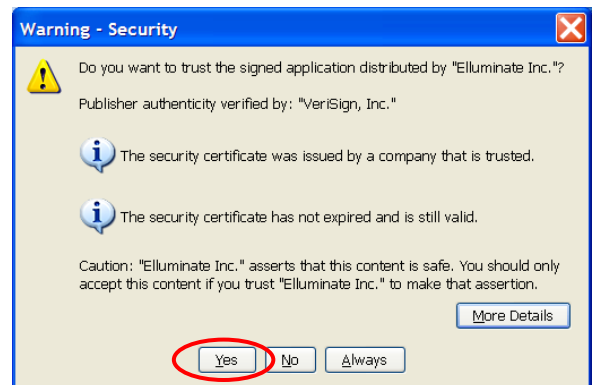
Warning - Security

Do you want to trust the signed application distributed by "Elluminate Inc."?

Publisher authenticity verified by: "VeriSign, Inc."

The security certificate was issued by a company that is trusted.

The security certificate has not expired and is still valid.

Caution: "Elluminate Inc." asserts that this content is safe. You should only accept this content if you trust "Elluminate Inc." to make that assertion.

More Details

Yes No Always